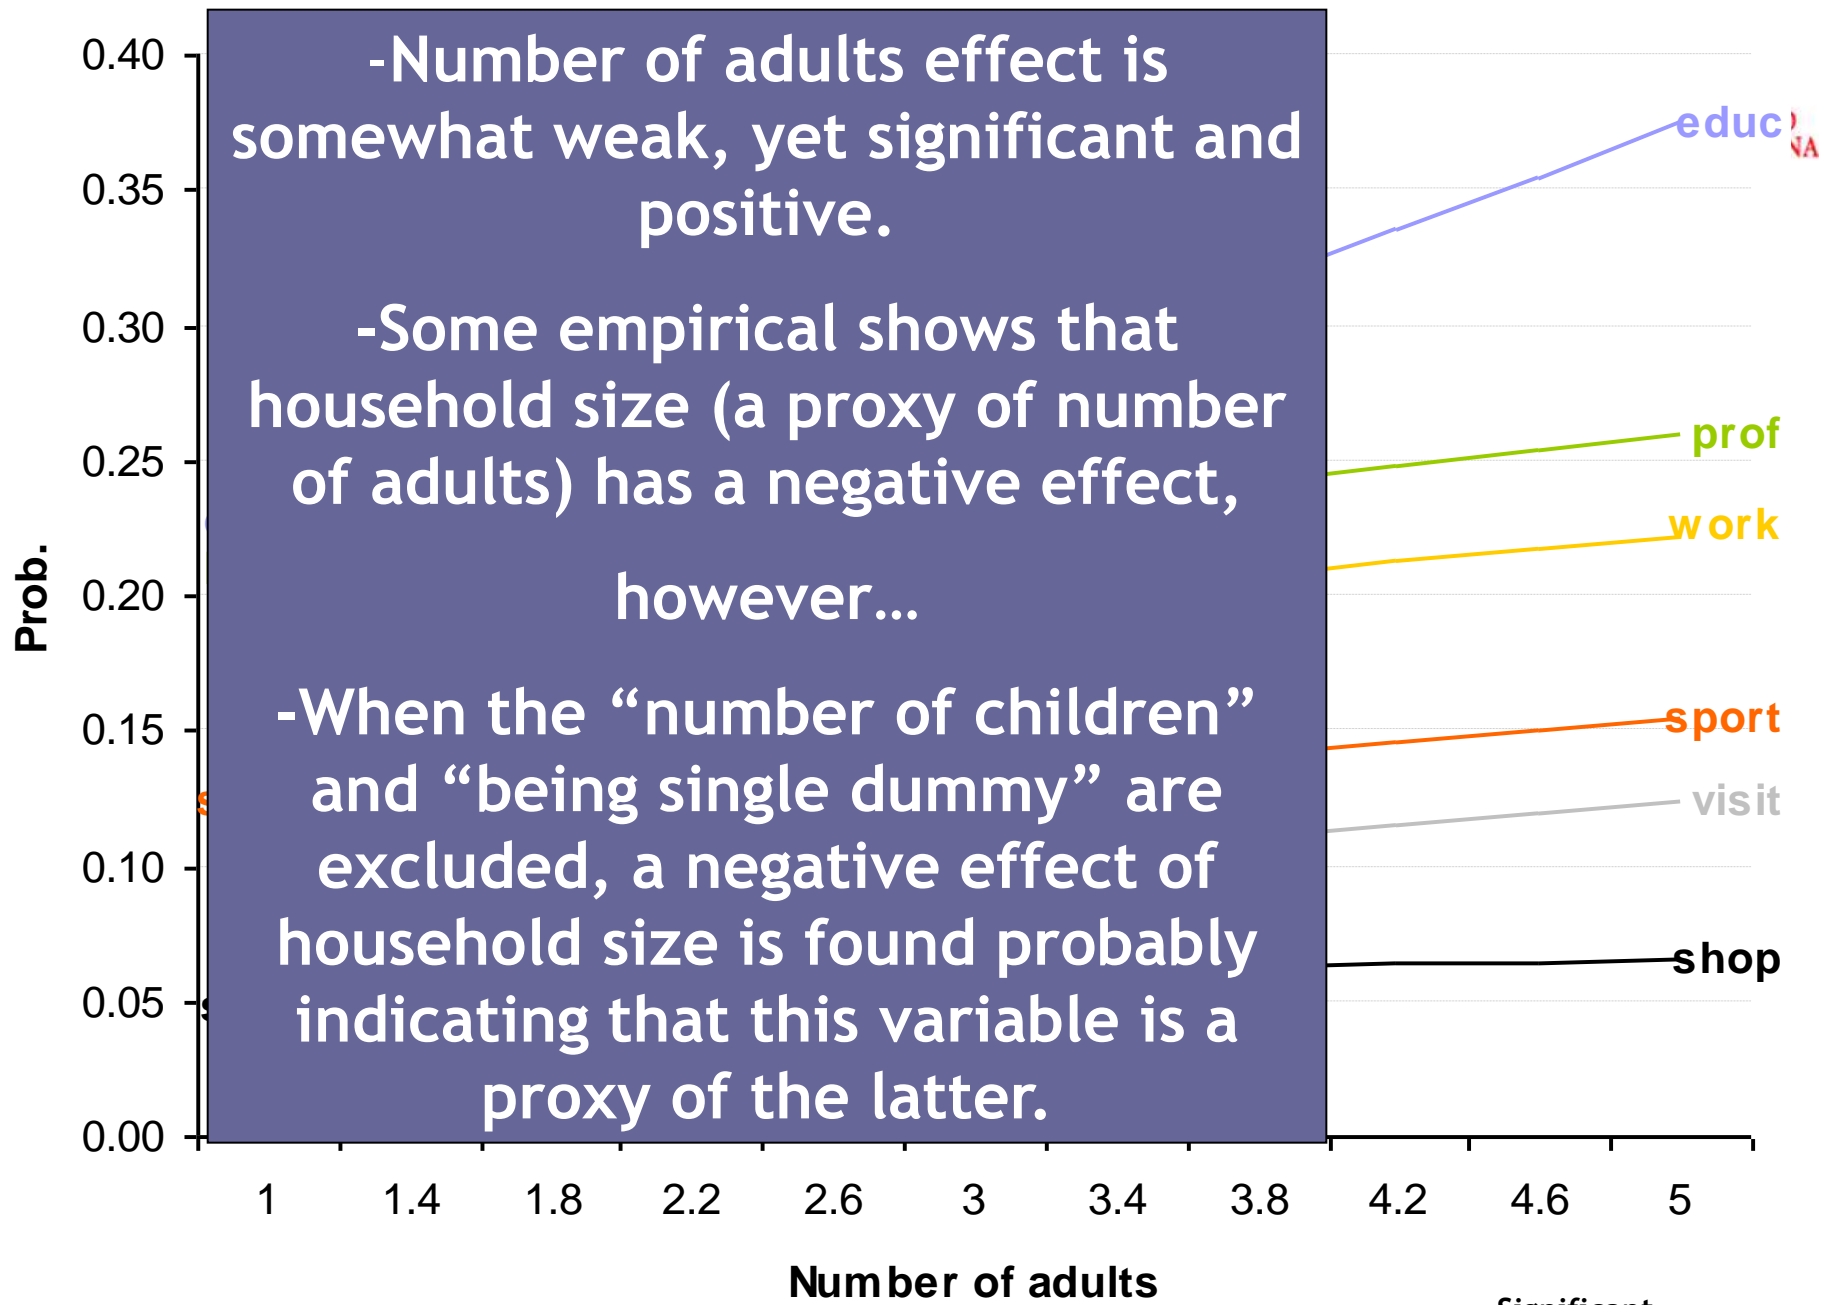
0.40
0.35
0.30
0.25
0.20
0.15
0.10
0.05
0.00

Prob.

-Number of adults effect is somewhat weak, yet significant and positive.

-Some empirical shows that household size (a proxy of number of adults) has a negative effect,

however…

-When the “number of children” and “being single dummy” are excluded, a negative effect of household size is found probably indicating that this variable is a proxy of the latter.

educ
prof
work
sport
visit
shop

1 1.4 1.8 2.2 2.6 3 3.4 3.8 4.2 4.6 5

Number of adults

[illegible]